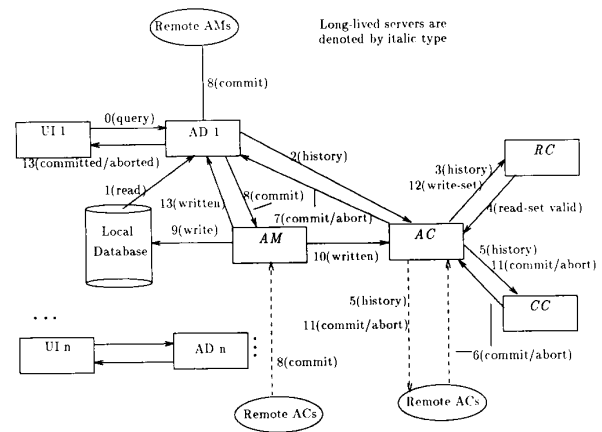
Remote AMs

Long-lived servers are denoted by italic type

8(commit)

0(query)

UI 1

AD 1

13(committed/aborted)

2(history)

3(history)

12(write-set)

RC

4(read-set valid)

1(read)

13(written)

8(commit)

7(commit/abort)

Local Database

9(write)

AM

10(written)

AC

5(history)

11(commit/abort)

CC

5(history)

11(commit/abort)

6(commit/abort)

...

UI n

AD n

8(commit)

Remote ACs

Remote ACs